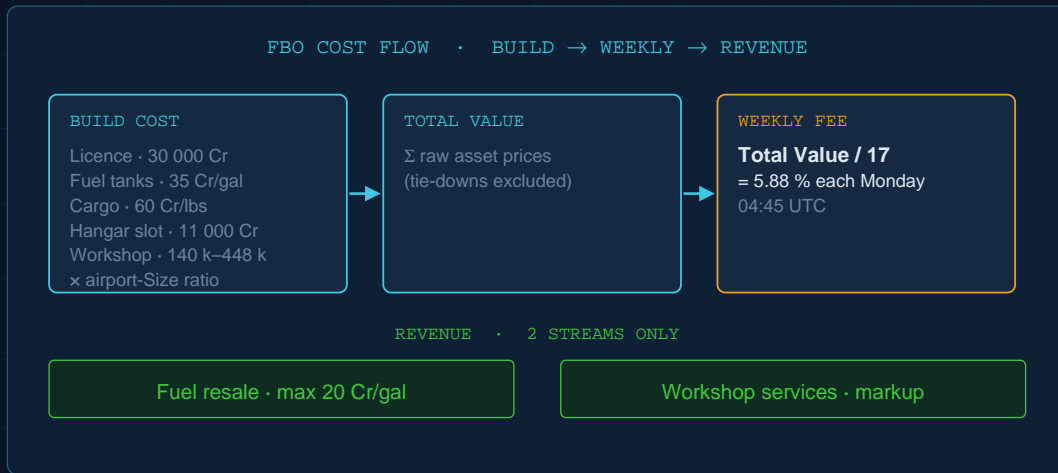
FBO COST FLOW · BUILD → WEEKLY → REVENUE

BUILD COST

Licence · 30 000 Cr
Fuel tanks · 35 Cr/gal
Cargo · 60 Cr/lbs
Hangar slot · 11 000 Cr
Workshop · 140 k–448 k
× airport-Size ratio

TOTAL VALUE

Σ raw asset prices
(tie-downs excluded)

WEEKLY FEE

Total Value / 17
= 5.88 % each Monday
04:45 UTC

REVENUE · 2 STREAMS ONLY

Fuel resale · max 20 Cr/gal

Workshop services · markup